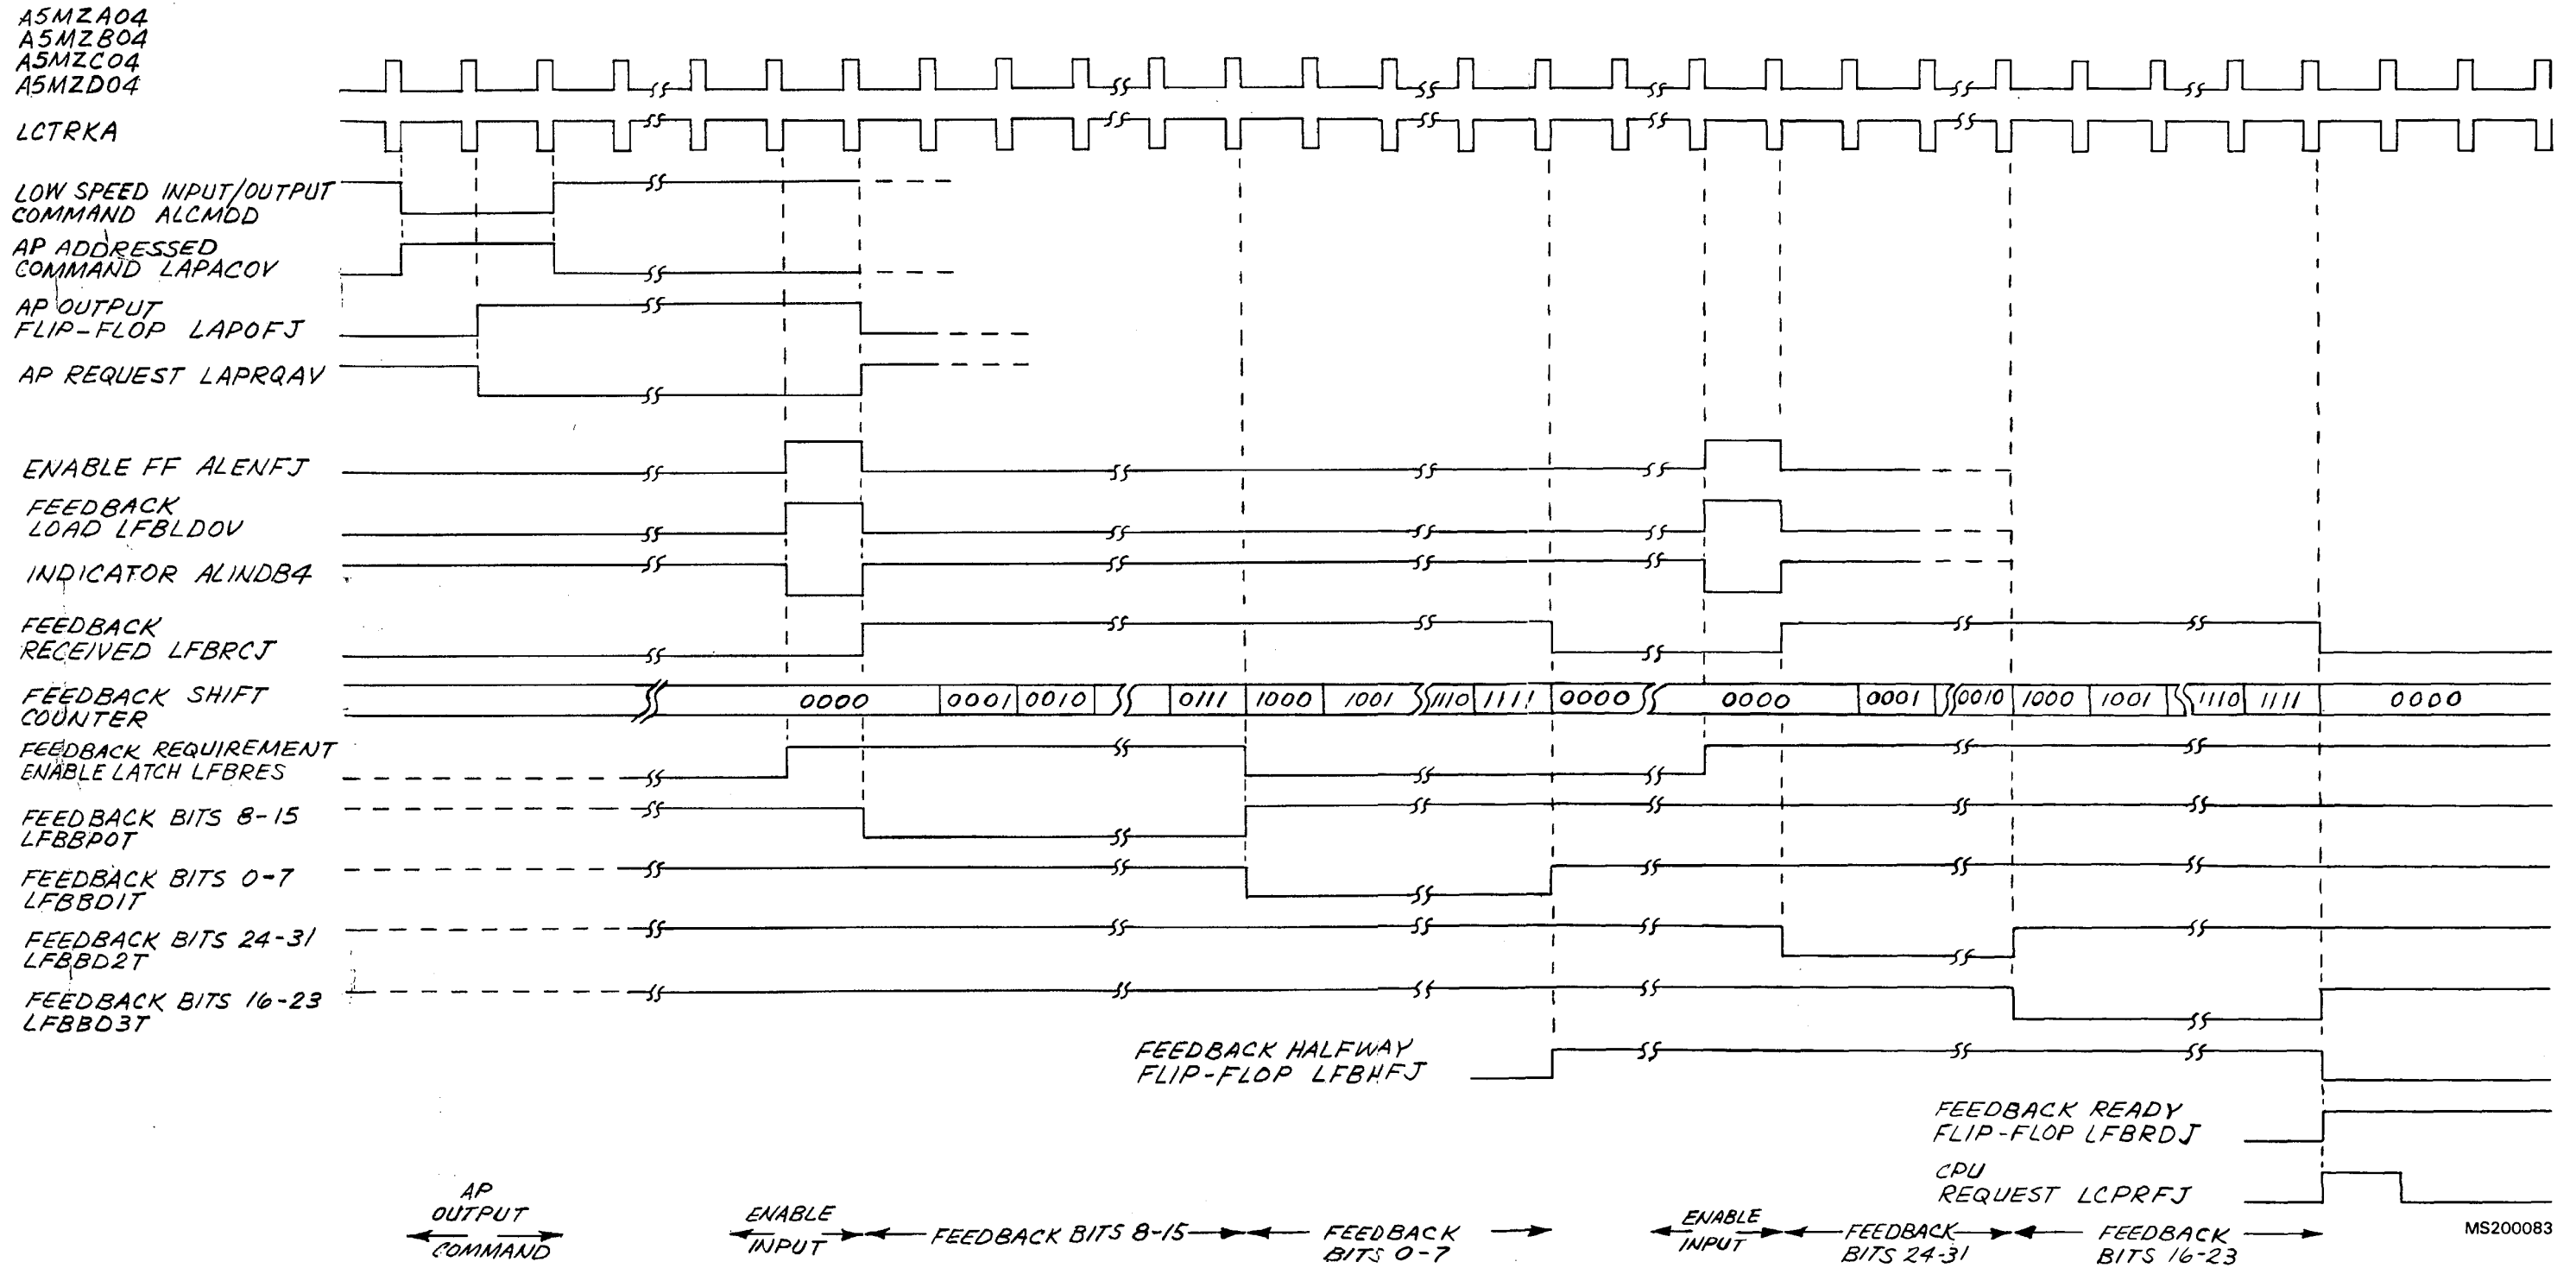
A5MZA04
A5MZB04
A5MZC04
A5MZD04

LCTRKA

LOW SPEED INPUT/OUTPUT COMMAND ALCMDD

AP ADDRESSED COMMAND LAPACOV

AP OUTPUT FLIP-FLOP LAPOFJ

AP REQUEST LAPRQAV

ENABLE FF ALENFJ

FEEDBACK LOAD LFBLDOV

INDICATOR ALINDB4

FEEDBACK RECEIVED LFBRCJ

FEEDBACK SHIFT COUNTER

0000 0001 0010 0111 1000 1001 1110 1111 0000 0000 0001 0010 1000 1001 1110 1111 0000

FEEDBACK REQUIREMENT ENABLE LATCH LFBRES

FEEDBACK BITS 8-15 LFBBPOT

FEEDBACK BITS 0-7 LFBBDIT

FEEDBACK BITS 24-31 LFBBD2T

FEEDBACK BITS 16-23 LFBBD3T

FEEDBACK HALFWAY FLIP-FLOP LFBHFJ

FEEDBACK READY FLIP-FLOP LFBRDJ

CPU REQUEST LCPRFJ

AP OUTPUT COMMAND

ENABLE INPUT

FEEDBACK BITS 8-15

FEEDBACK BITS 0-7

ENABLE INPUT

FEEDBACK BITS 24-31

FEEDBACK BITS 16-23

MS200083